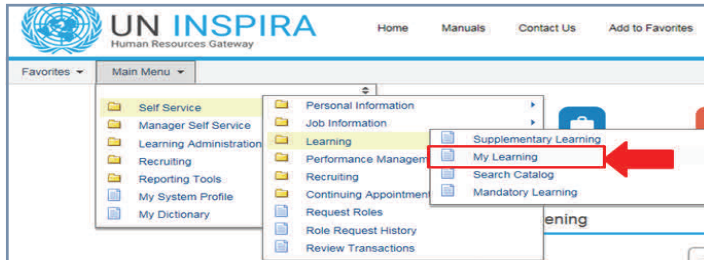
UN INSPIRA
Human Resources Gateway

Home Manuals Contact Us Add to Favorites

Favorites ▾ Main Menu ▾

Self Service
Manager Self Service
Learning Administration
Recruiting
Reporting Tools
My System Profile
My Dictionary

Personal Information
Job Information
Learning
Performance Managem
Recruiting
Continuing Appointment
Request Roles
Role Request History
Review Transactions

Supplementary Learning
My Learning
Search Catalog
Mandatory Learning

ening